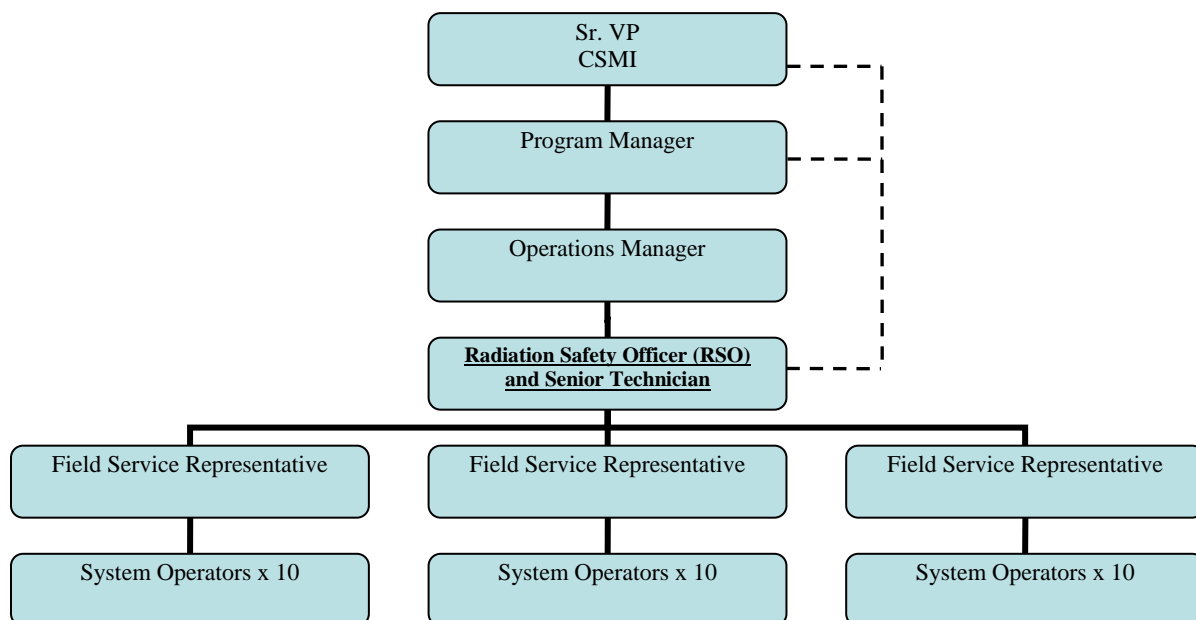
Sr. VP
CSMI

Program Manager

Operations Manager

Radiation Safety Officer (RSO) and Senior Technician

Field Service Representative

Field Service Representative

Field Service Representative

System Operators x 10

System Operators x 10

System Operators x 10